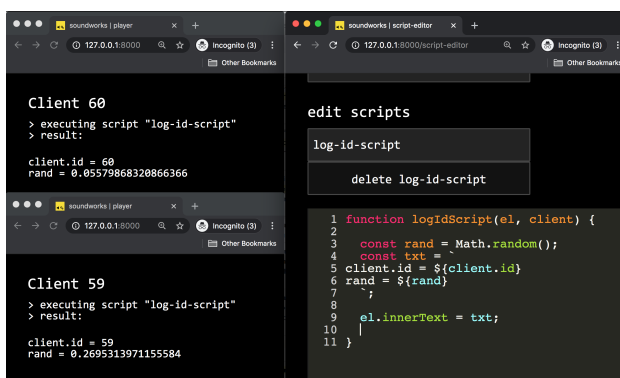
soundworks | player
127.0.0.1:8000
Incognito (3)
Other Bookmarks

Client 60
> executing script "log-id-script"
> result:

client.id = 60
rand = 0.05579868320866366

soundworks | player
127.0.0.1:8000
Incognito (3)
Other Bookmarks

Client 59
> executing script "log-id-script"
> result:

client.id = 59
rand = 0.2695313971155584

soundworks | script-editor
127.0.0.1:8000/script-editor
Incognito (3)
Other Bookmarks

edit scripts

log-id-script

delete log-id-script

1 function logIdScript(el, client) {
2
3 const rand = Math.random();
4 const txt = `
5 client.id = ${client.id}
6 rand = ${rand}
7 `;
8
9 el.innerText = txt;
10
11 }